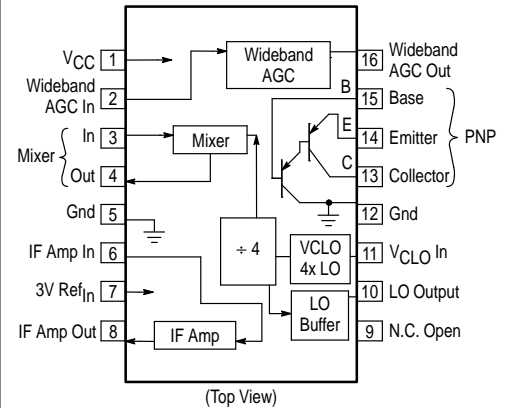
$V_{CC}$ 1
Wideband AGC In 2
Mixer
In 3
Out 4
Gnd 5
IF Amp In 6
3V $Ref_{In}$ 7
IF Amp Out 8

Wideband AGC
Mixer
B
E
C
÷ 4
VCLO 4x LO
LO Buffer
IF Amp

16 Wideband AGC Out
15 Base
14 Emitter
13 Collector
PNP
12 Gnd
11 $V_{CLO}$ In
10 LO Output
9 N.C. Open

(Top View)